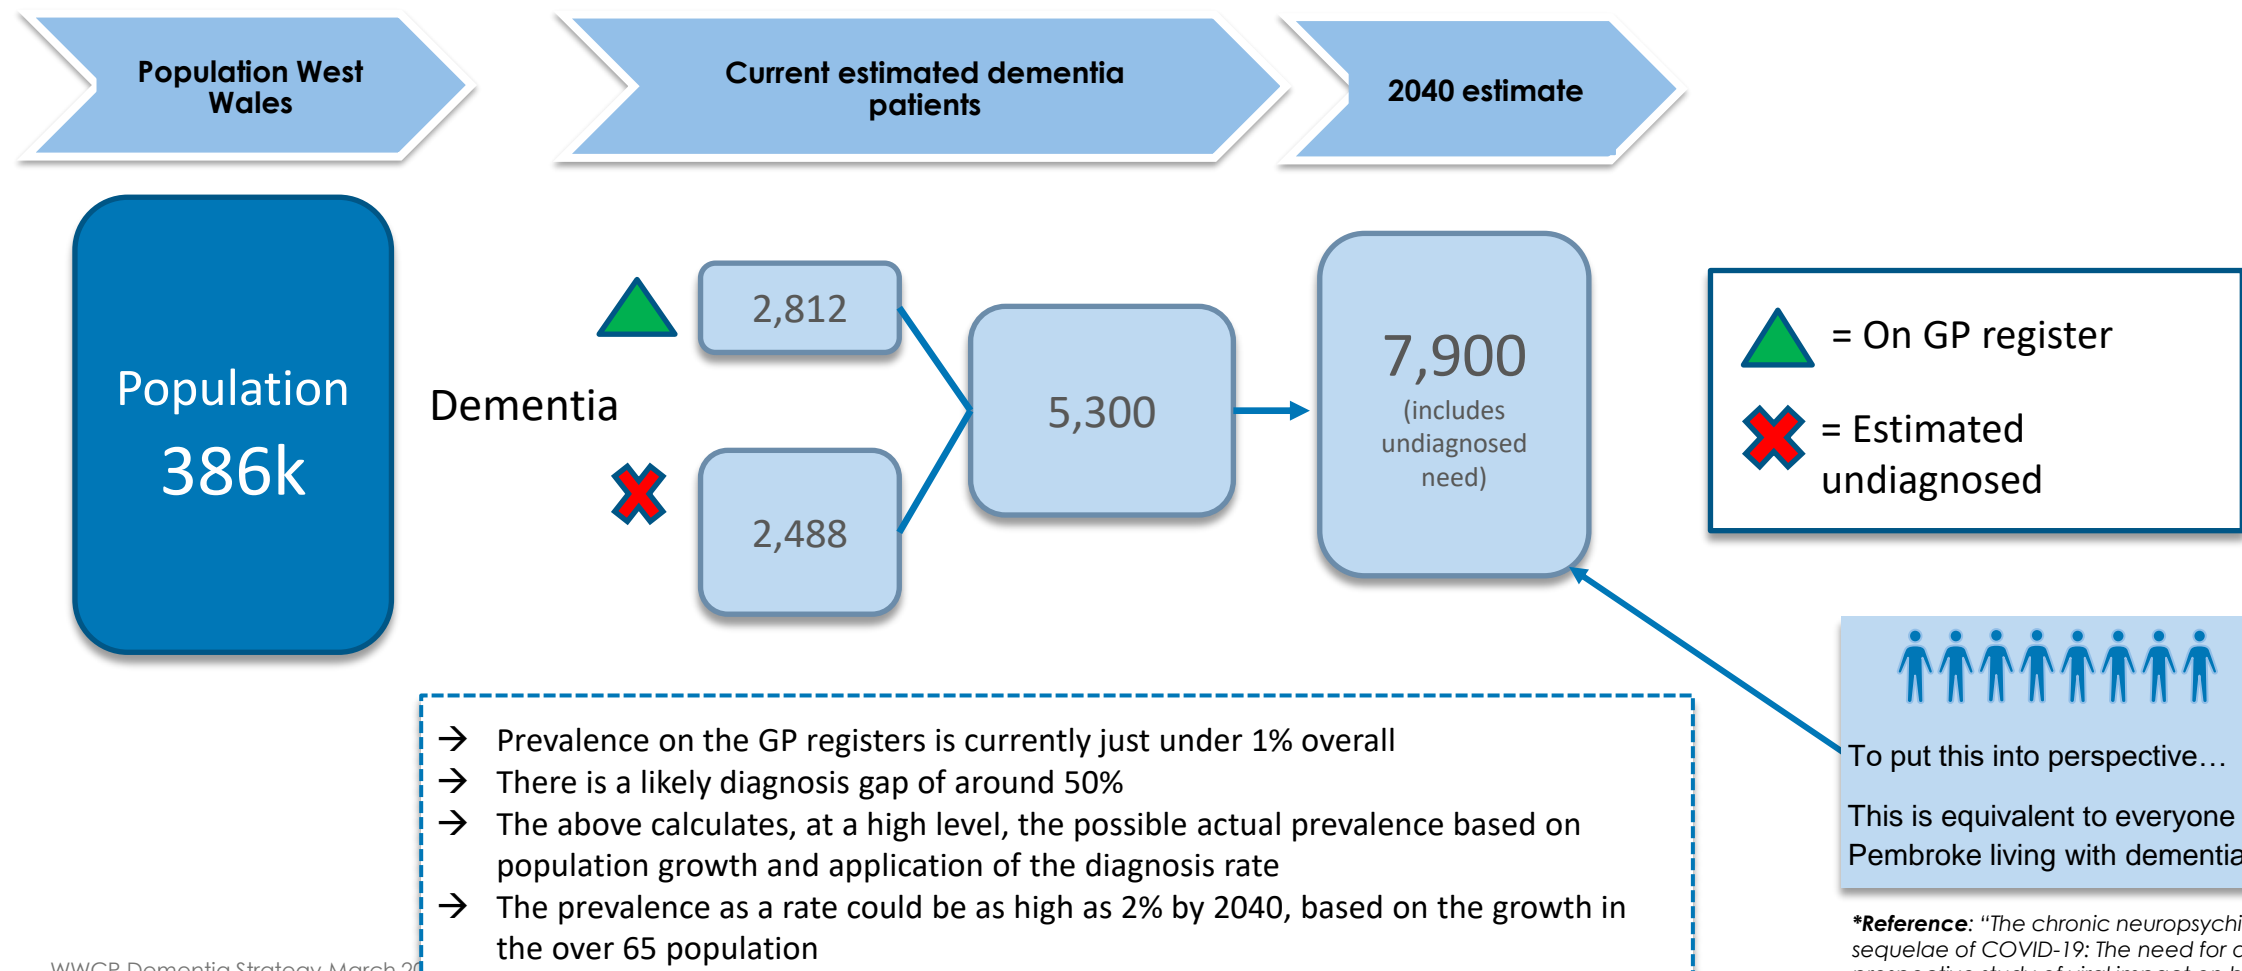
Population West Wales

Current estimated dementia patients

2040 estimate

Population
386k

Dementia

2,812

2,488

5,300

7,900
(includes undiagnosed need)

= On GP register

= Estimated undiagnosed

To put this into perspective…

This is equivalent to everyone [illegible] Pembroke living with dementia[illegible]

→ Prevalence on the GP registers is currently just under 1% overall
→ There is a likely diagnosis gap of around 50%
→ The above calculates, at a high level, the possible actual prevalence based on population growth and application of the diagnosis rate
→ The prevalence as a rate could be as high as 2% by 2040, based on the growth in the over 65 population

WWCP Dementia Strategy March 20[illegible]

*Reference: "The chronic neuropsychi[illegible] sequelae of COVID-19: The need for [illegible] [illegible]